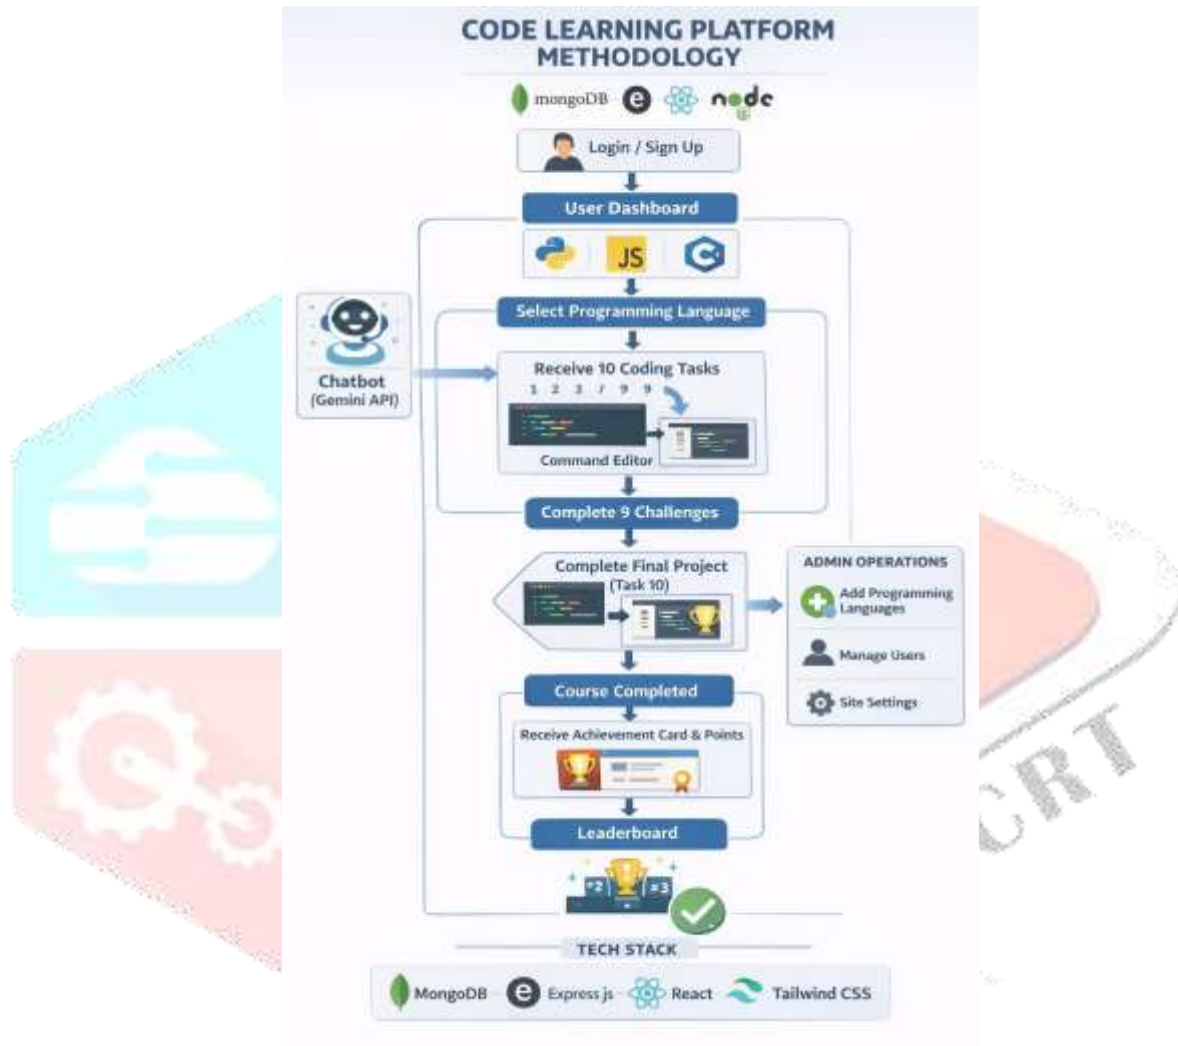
CODE LEARNING PLATFORM METHODOLOGY

mongoDB node

Login / Sign Up

User Dashboard

JS

Select Programming Language

Chatbot (Gemini API)

Receive 10 Coding Tasks

1 2 3 7 9 9

Command Editor

Complete 9 Challenges

Complete Final Project (Task 10)

ADMIN OPERATIONS

Add Programming Languages

Manage Users

Site Settings

Course Completed

Receive Achievement Card & Points

Leaderboard

#2 #3

TECH STACK

MongoDB Express js React Tailwind CSS

CRT